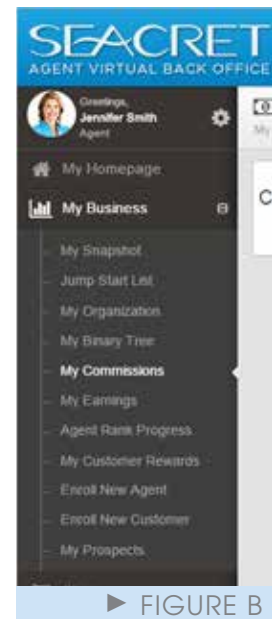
SEACRET
AGENT VIRTUAL BACK OFFICE

Greetings,
Jennifer Smith
Agent

My Homepage
My Business
My Snapshot
Jump Start List
My Organization
My Binary Tree
My Commissions
My Earnings
Agent Rank Progress
My Customer Rewards
Enroll New Agent
Enroll New Customer
My Prospects

My
C

▶ FIGURE B